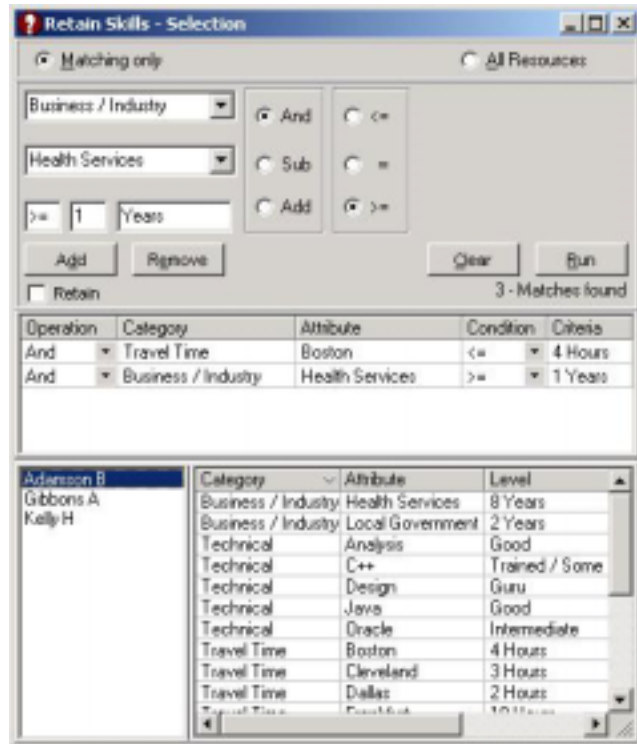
Retain Skills - Selection

Matching only

All Resources

Business / Industry

Health Services

>= 1 Years

And

Sub

Add

<=

=

>=

Add

Remove

Clear

Run

Retain

3 - Matches found

| Operation | Category | Attribute | Condition | Criteria |
|---|---|---|---|---|
| And | Travel Time | Boston | <= | 4 Hours |
| And | Business / Industry | Health Services | >= | 1 Years |

Adamson B
Gibbons A
Kelly H

| Category | Attribute | Level |
|---|---|---|
| Business / Industry | Health Services | 8 Years |
| Business / Industry | Local Government | 2 Years |
| Technical | Analysis | Good |
| Technical | C++ | Trained / Some |
| Technical | Design | Guru |
| Technical | Java | Good |
| Technical | Oracle | Intermediate |
| Travel Time | Boston | 4 Hours |
| Travel Time | Cleveland | 3 Hours |
| Travel Time | Dallas | 2 Hours |
| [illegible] | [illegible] | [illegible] |